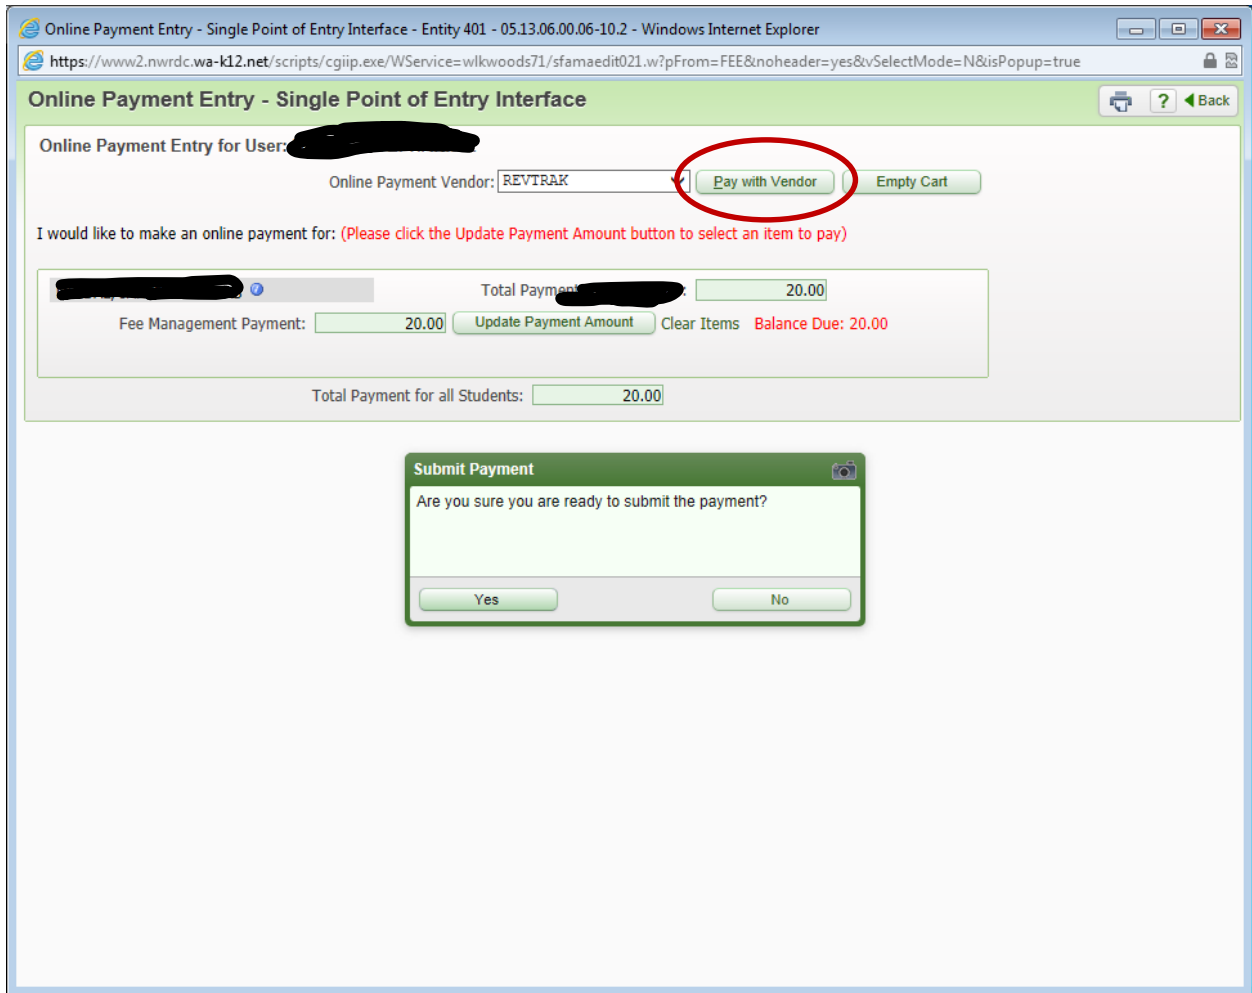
Online Payment Entry - Single Point of Entry Interface - Entity 401 - 05.13.06.00.06-10.2 - Windows Internet Explorer

https://www2.nwrdc.wa-k12.net/scripts/cgiip.exe/WService=wlkwoods71/sfamaedit021.w?pFrom=FEE&noheader=yes&vSelectMode=N&isPopup=true

Online Payment Entry - Single Point of Entry Interface

? Back

Online Payment Entry for User: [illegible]

Online Payment Vendor: REVTRAK

Pay with Vendor

Empty Cart

I would like to make an online payment for: (Please click the Update Payment Amount button to select an item to pay)

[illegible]

Total Paym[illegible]: 20.00

Fee Management Payment: 20.00

Update Payment Amount

Clear Items

Balance Due: 20.00

Total Payment for all Students: 20.00

Submit Payment

Are you sure you are ready to submit the payment?

Yes

No